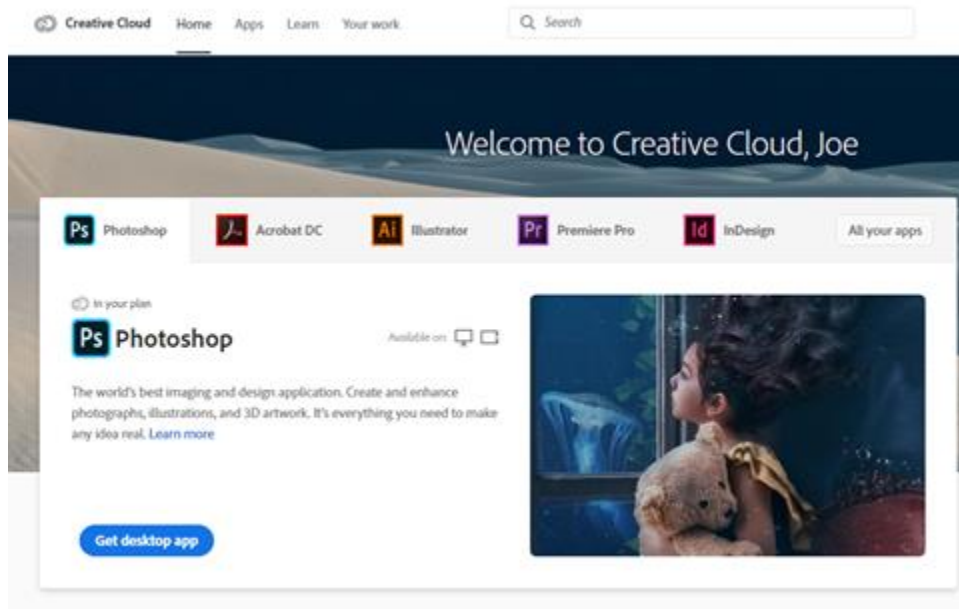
Creative Cloud Home Apps Learn Your work

Search

Welcome to Creative Cloud, Joe

Ps Photoshop

Acrobat DC

Ai Illustrator

Pr Premiere Pro

Id InDesign

All your apps

In your plan

Ps Photoshop

Available on

The world's best imaging and design application. Create and enhance photographs, illustrations, and 3D artwork. It's everything you need to make any idea real. Learn more

Get desktop app